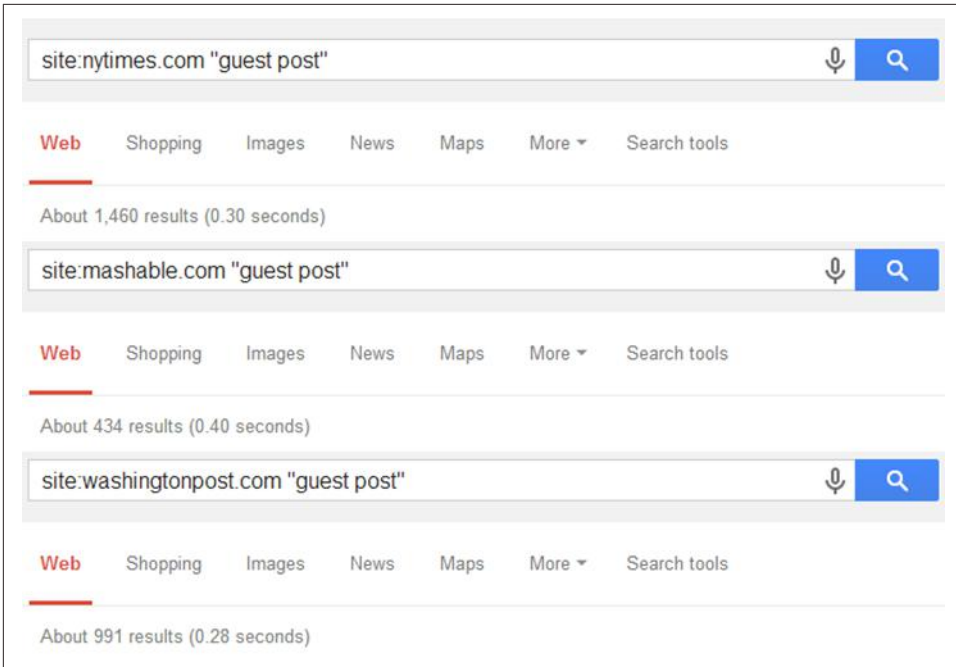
site:nytimes.com "guest post"

Web Shopping Images News Maps More Search tools

About 1,460 results (0.30 seconds)

site:mashable.com "guest post"

Web Shopping Images News Maps More Search tools

About 434 results (0.40 seconds)

site:washingtonpost.com "guest post"

Web Shopping Images News Maps More Search tools

About 991 results (0.28 seconds)